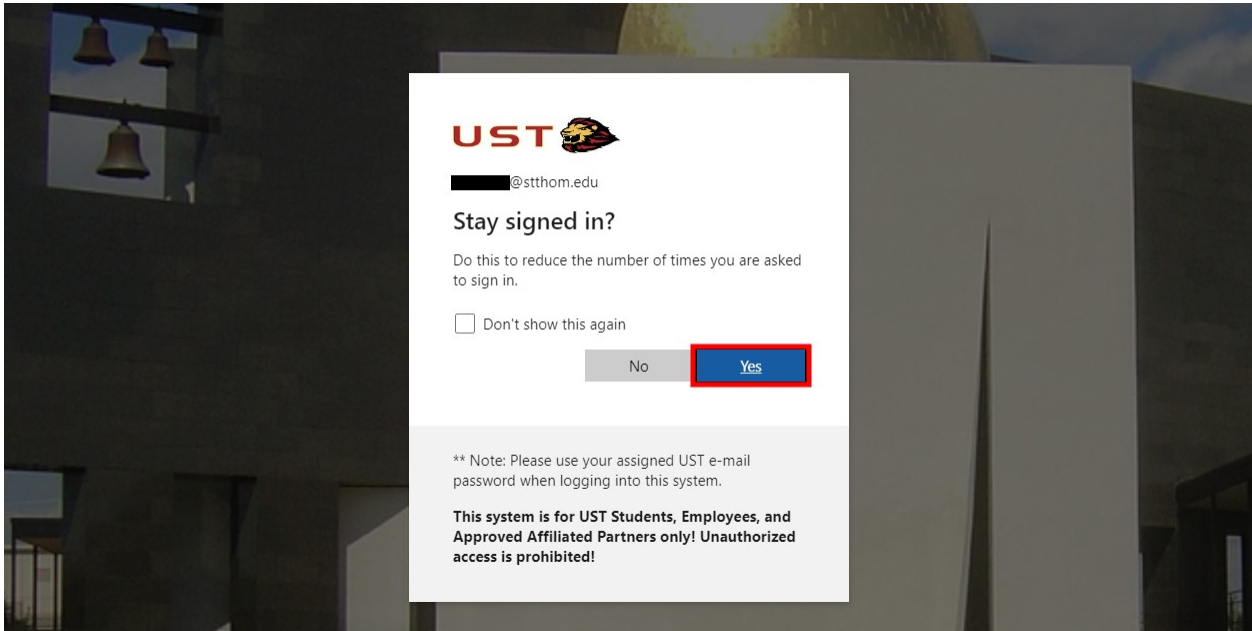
UST

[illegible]@stthom.edu

Stay signed in?

Do this to reduce the number of times you are asked to sign in.

Don't show this again

No

Yes

** Note: Please use your assigned UST e-mail password when logging into this system.

**This system is for UST Students, Employees, and Approved Affiliated Partners only! Unauthorized access is prohibited!**